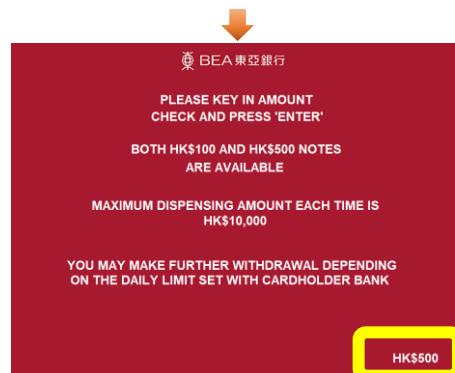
BEA 東亞銀行

PLEASE KEY IN AMOUNT
CHECK AND PRESS 'ENTER'

BOTH HK$100 AND HK$500 NOTES
ARE AVAILABLE

MAXIMUM DISPENSING AMOUNT EACH TIME IS
HK$10,000

YOU MAY MAKE FURTHER WITHDRAWAL DEPENDING
ON THE DAILY LIMIT SET WITH CARDHOLDER BANK

HK$500